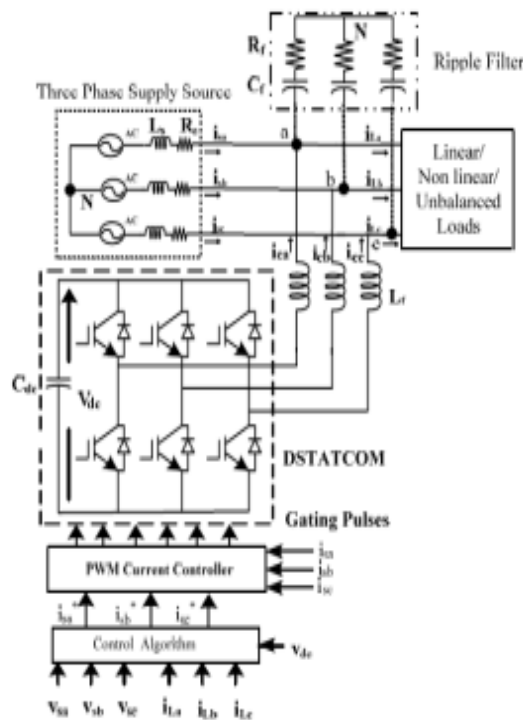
$R_f$
N
$C_f$
Ripple Filter
Three Phase Supply Source
AC
$L_s$
$R_s$
$i_{sa}$
a
$i_{La}$
Linear/ Non linear/ Unbalanced Loads
N
AC
$i_{sb}$
b
$i_{Lb}$
AC
$i_{sc}$
$i_{Lc}$
c
$i_{ca}$
$i_{cb}$
$i_{cc}$
$L_f$
$C_{dc}$
$V_{dc}$
DSTATCOM
Gating Pulses
PWM Current Controller
$i_{sa}$
$i_{sb}$
$i_{sc}$
$i_{sa}^*$
$i_{sb}^*$
$i_{sc}^*$
Control Algorithm
$v_{dc}$
$v_{sa}$ $v_{sb}$ $v_{sc}$ $i_{La}$ $i_{Lb}$ $i_{Lc}$